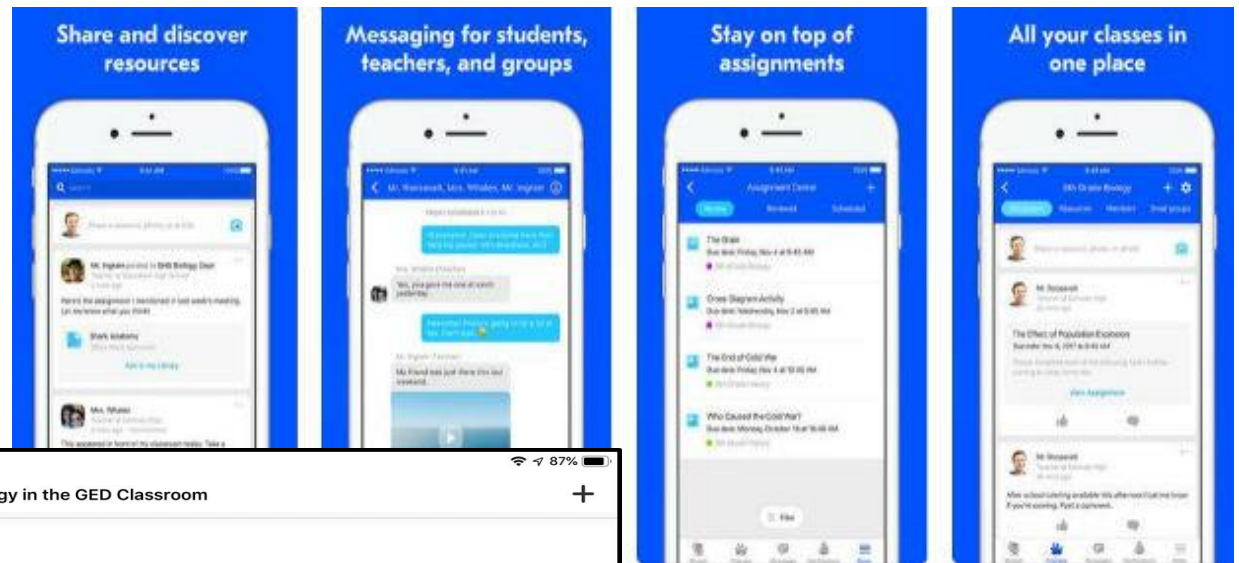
Share and discover resources

Messaging for students, teachers, and groups

Stay on top of assignments

All your classes in one place

Mr. Roosevelt, Mrs. Whalen, Mr. Ingram

Shark Anatomy

Add to my Library

Mrs. Whalen

Assignment Center

The Brain

Cross Diagram Activity

The End of Cold War

Who Caused the Cold War?

Filter

8th Grade Biology

Mr. Roosevelt

The Effect of Population Explosion

View Assignment

Mr. Roosevelt

87%

gy in the GED Classroom

+